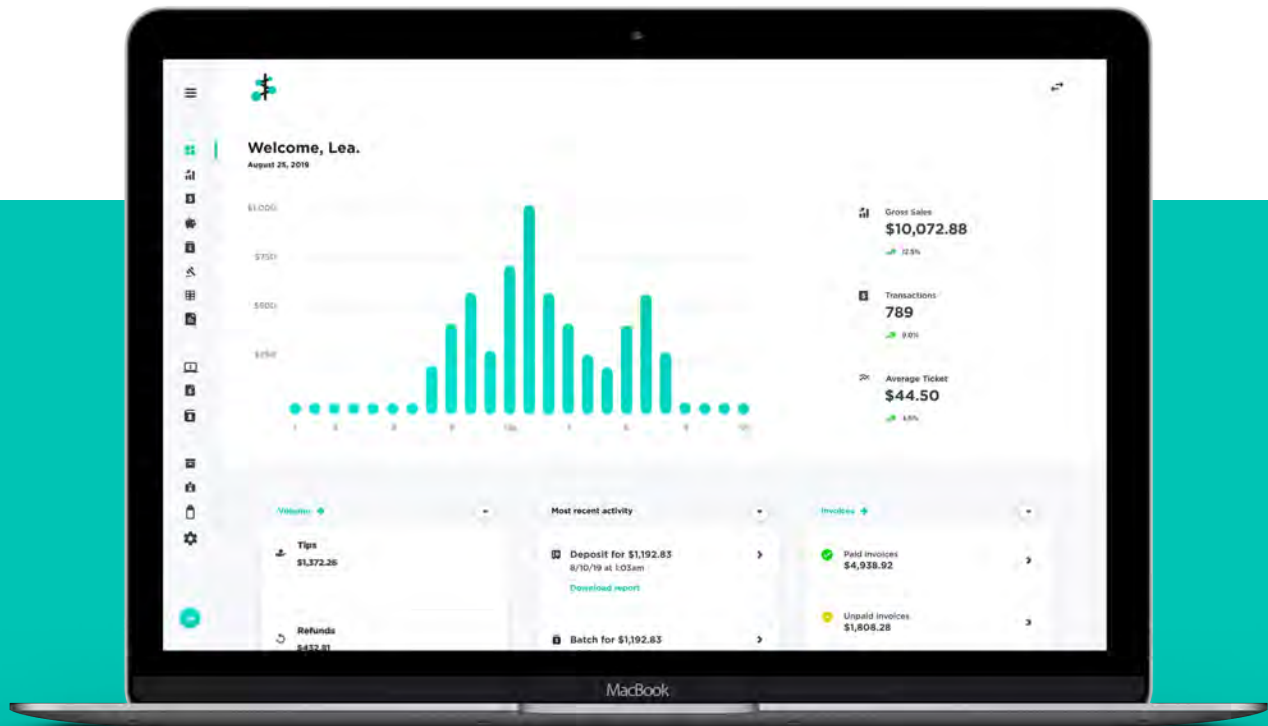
Welcome, Lea.
August 25, 2019

$1,000
$750
$500
$250

Gross Sales
$10,072.88
12.5%

Transactions
789
9.0%

Average Ticket
$44.50
4.5%

Volume

Tips
$1,372.26

Refunds
$432.81

Most recent activity

Deposit for $1,192.83
8/10/19 at 1:03am
Download report

Batch for $1,192.83

Invoices

Paid invoices
$4,938.92

Unpaid invoices
$1,808.28

MacBook